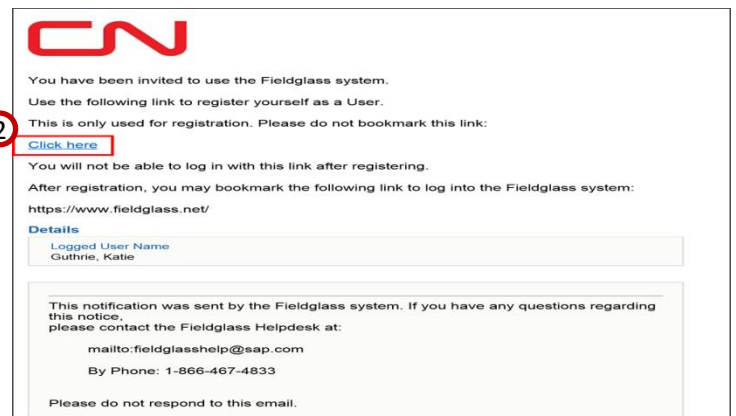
CN

You have been invited to use the Fieldglass system.

Use the following link to register yourself as a User.

This is only used for registration. Please do not bookmark this link:

2

Click here

You will not be able to log in with this link after registering.

After registration, you may bookmark the following link to log into the Fieldglass system:

https://www.fieldglass.net/

Details

Logged User Name
Guthrie, Katie

This notification was sent by the Fieldglass system. If you have any questions regarding this notice,
please contact the Fieldglass Helpdesk at:

mailto:fieldglasshelp@sap.com

By Phone: 1-866-467-4833

Please do not respond to this email.